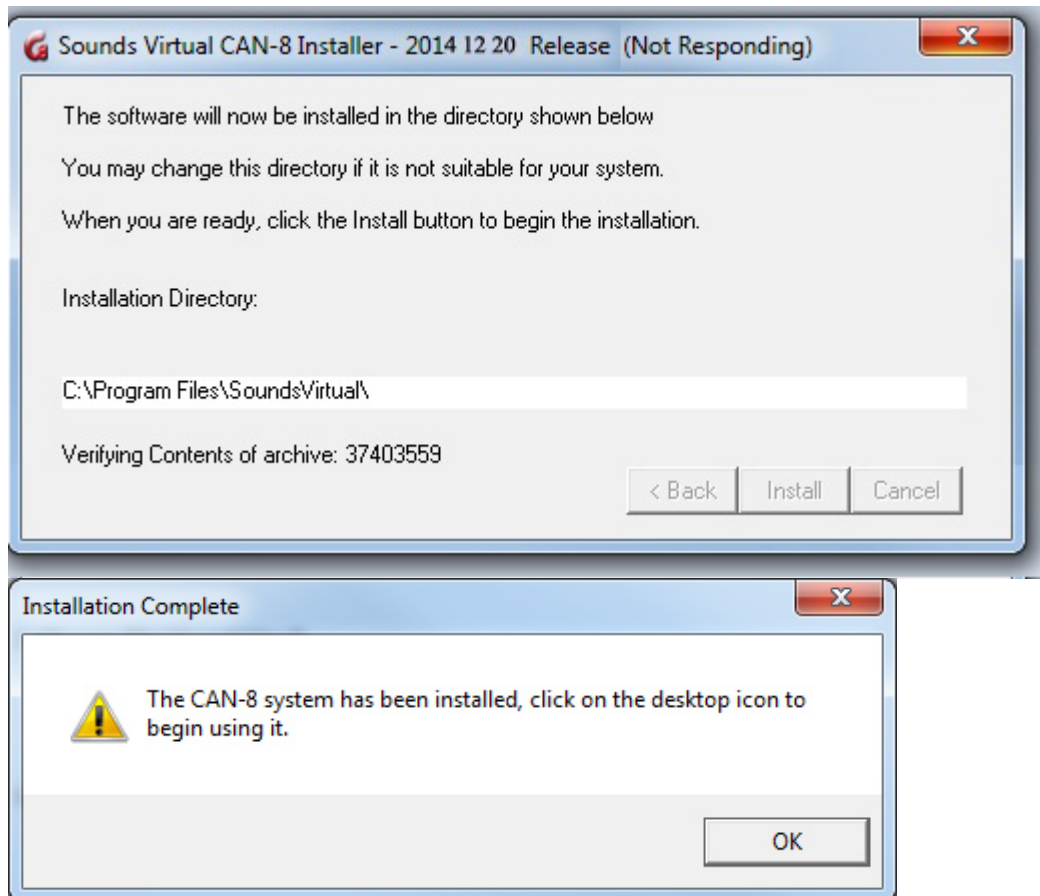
Sounds Virtual CAN-8 Installer - 2014 12 20 Release (Not Responding)

The software will now be installed in the directory shown below

You may change this directory if it is not suitable for your system.

When you are ready, click the Install button to begin the installation.

Installation Directory:

C:\Program Files\SoundsVirtual\

Verifying Contents of archive: 37403559

< Back | Install | Cancel

Installation Complete

The CAN-8 system has been installed, click on the desktop icon to begin using it.

OK